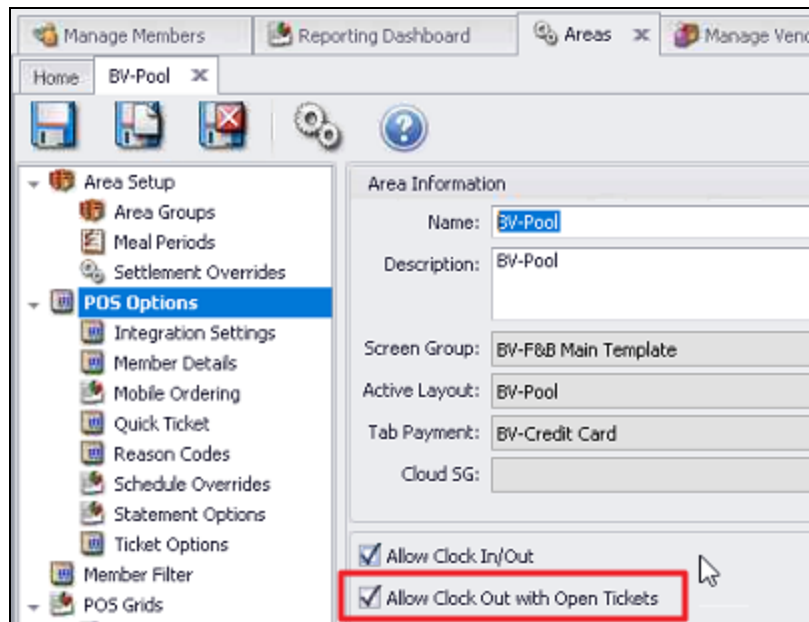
Manage Members
Reporting Dashboard
Areas
Manage Vend
Home
BV-Pool

Area Setup
Area Groups
Meal Periods
Settlement Overrides
POS Options
Integration Settings
Member Details
Mobile Ordering
Quick Ticket
Reason Codes
Schedule Overrides
Statement Options
Ticket Options
Member Filter
POS Grids

Area Information
Name: BV-Pool
Description: BV-Pool
Screen Group: BV-F&B Main Template
Active Layout: BV-Pool
Tab Payment: BV-Credit Card
Cloud SG:

Allow Clock In/Out
Allow Clock Out with Open Tickets